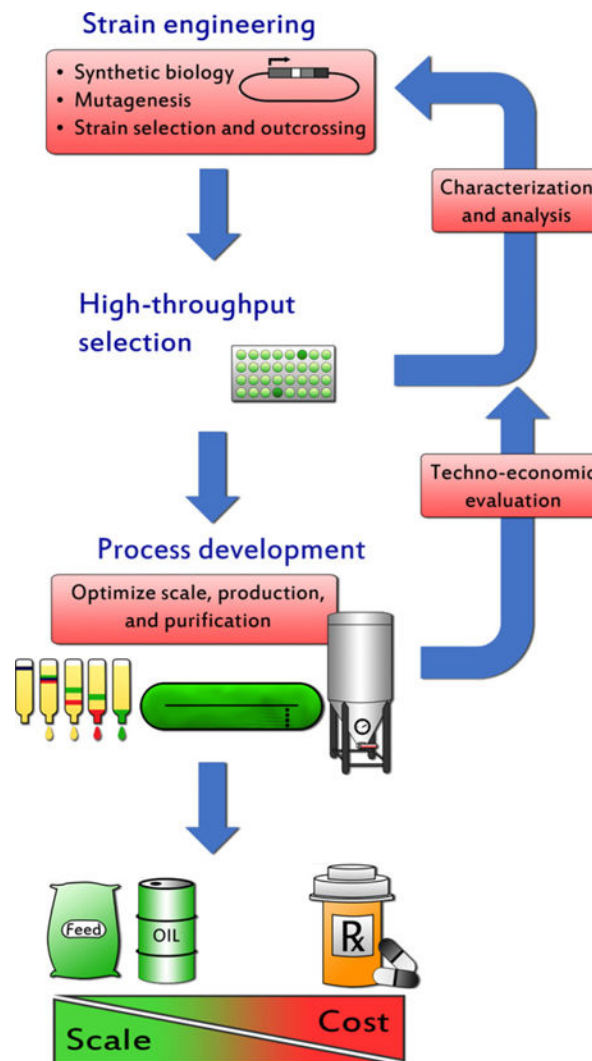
Strain engineering

• Synthetic biology
• Mutagenesis
• Strain selection and outcrossing

Characterization and analysis

High-throughput selection

Techno-economic evaluation

Process development

Optimize scale, production, and purification

Feed

OIL

Rx

Scale

Cost